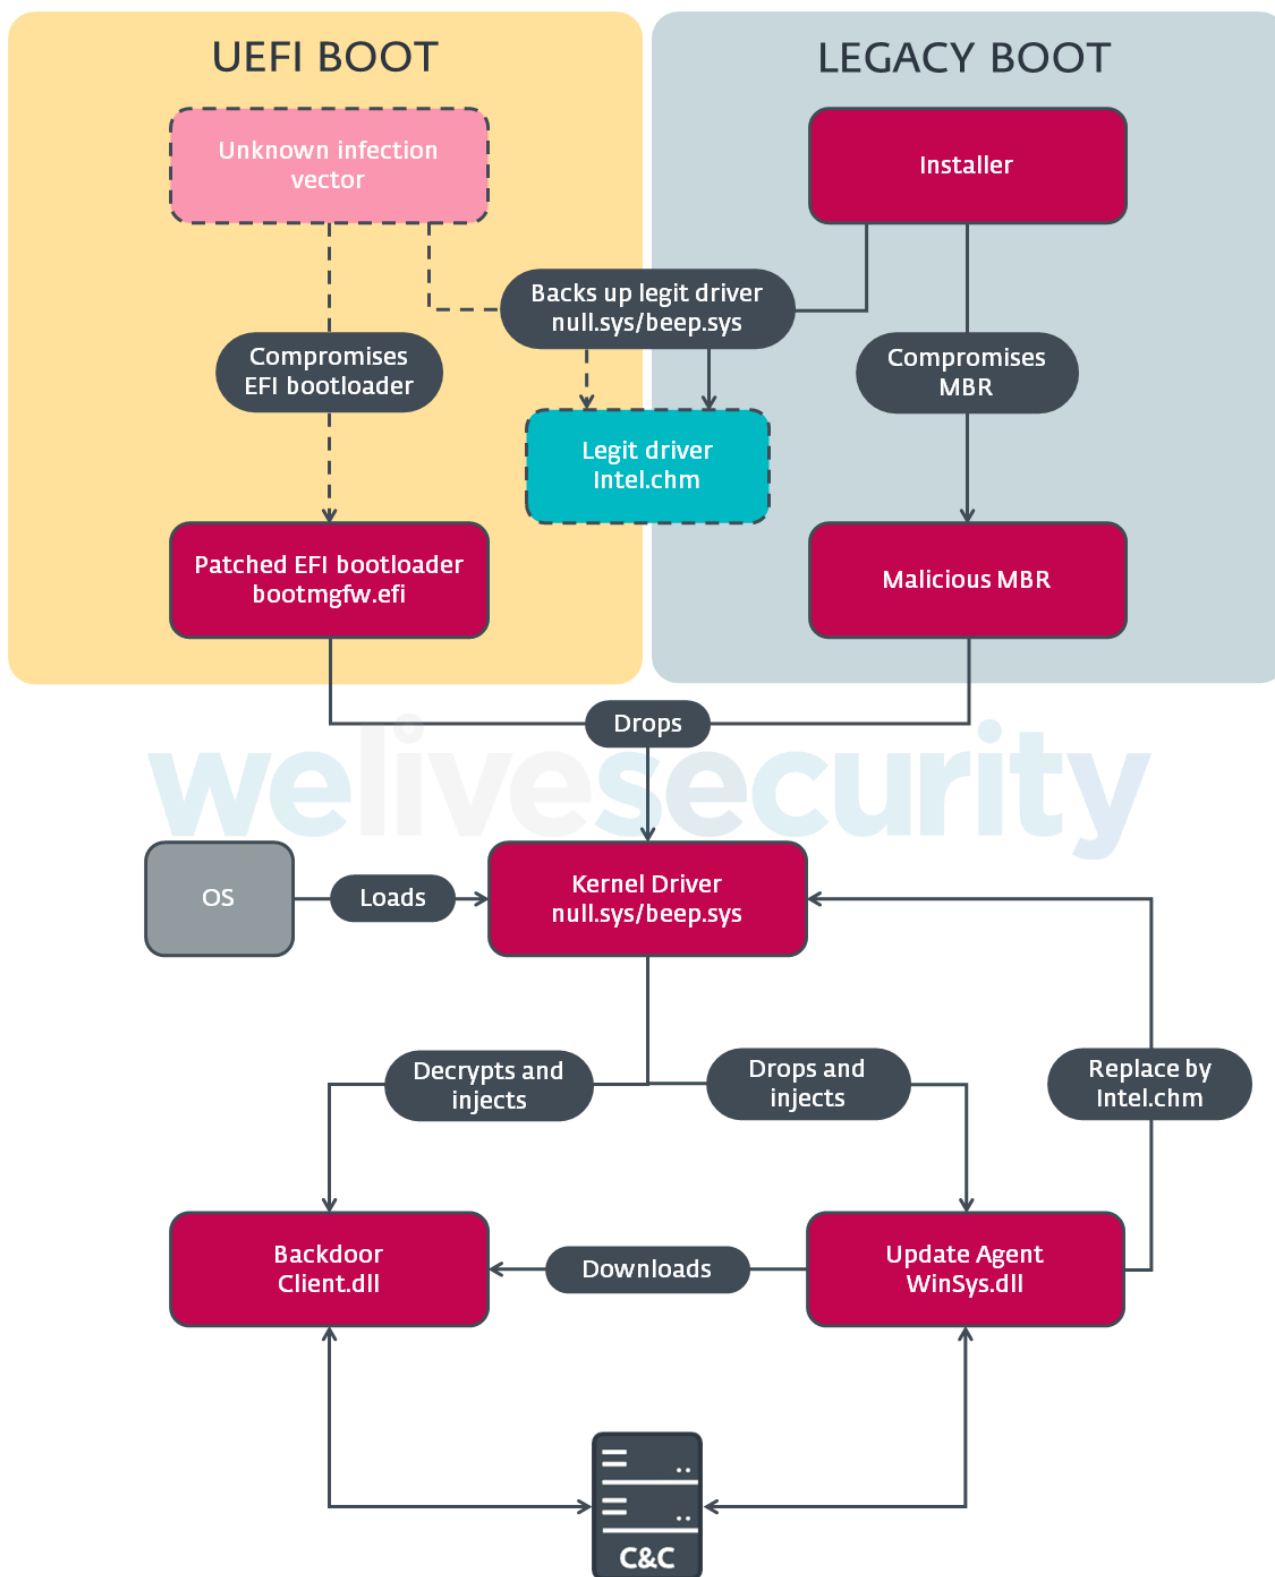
UEFI BOOT

LEGACY BOOT

Unknown infection vector

Installer

Backs up legit driver null.sys/beep.sys

Compromises EFI bootloader

Compromises MBR

Legit driver Intel.chm

Patched EFI bootloader bootmgfw.efi

Malicious MBR

Drops

welivesecurity

OS

Loads

Kernel Driver null.sys/beep.sys

Decrypts and injects

Drops and injects

Replace by Intel.chm

Backdoor Client.dll

Downloads

Update Agent WinSys.dll

C&C